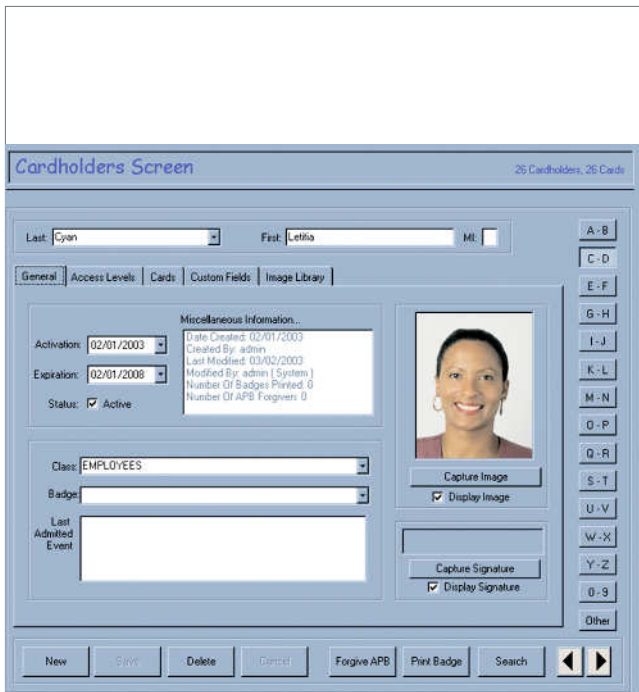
Cardholders Screen

26 Cardholders, 26 Cards

Last: Cyan

First: Letitia

MI:

General | Access Levels | Cards | Custom Fields | Image Library

Activation: 02/01/2003

Expiration: 02/01/2008

Status: ☑ Active

Miscellaneous Information...

Date Created: 02/01/2003
Created By: admin
Last Modified: 03/02/2003
Modified By: admin ( System )
Number Of Badges Printed: 0
Number Of APB Forgiven: 0

Capture Image

☑ Display Image

Class: EMPLOYEES

Badge:

Last Admitted Event

Capture Signature

☑ Display Signature

A - B
C - D
E - F
G - H
I - J
K - L
M - N
O - P
Q - R
S - T
U - V
W - X
Y - Z
0 - 9
Other

New | Save | Delete | Cancel | Forgive APB | Print Badge | Search